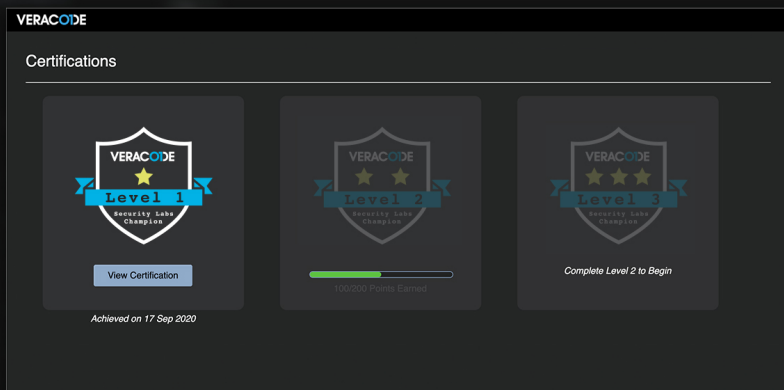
VERACODE

Certifications

VERACODE
Level 1
Security Labs Champion

View Certification

Achieved on 17 Sep 2020

VERACODE
Level 2
Security Labs Champion

100/200 Points Earned

VERACODE
Level 3
Security Labs Champion

Complete Level 2 to Begin